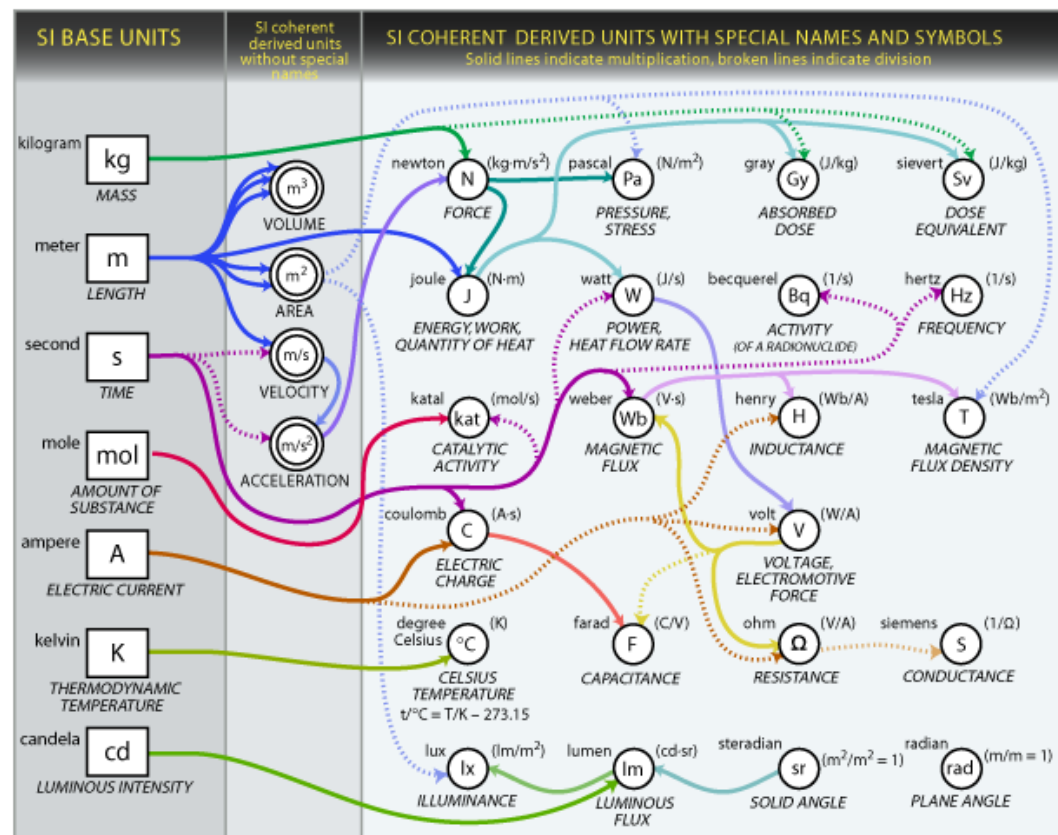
SI BASE UNITS

SI coherent derived units without special names

SI COHERENT DERIVED UNITS WITH SPECIAL NAMES AND SYMBOLS
Solid lines indicate multiplication, broken lines indicate division

kilogram kg MASS

meter m LENGTH

second s TIME

mole mol AMOUNT OF SUBSTANCE

ampere A ELECTRIC CURRENT

kelvin K THERMODYNAMIC TEMPERATURE

candela cd LUMINOUS INTENSITY

$m^3$ VOLUME

$m^2$ AREA

m/s VELOCITY

$m/s^2$ ACCELERATION

newton N ($kg{\cdot}m/s^2$) FORCE

pascal Pa ($N/m^2$) PRESSURE, STRESS

gray Gy (J/kg) ABSORBED DOSE

sievert Sv (J/kg) DOSE EQUIVALENT

joule J (N·m) ENERGY, WORK, QUANTITY OF HEAT

watt W (J/s) POWER, HEAT FLOW RATE

becquerel Bq (1/s) ACTIVITY (OF A RADIONUCLIDE)

hertz Hz (1/s) FREQUENCY

katal kat (mol/s) CATALYTIC ACTIVITY

weber Wb (V·s) MAGNETIC FLUX

henry H (Wb/A) INDUCTANCE

tesla T ($Wb/m^2$) MAGNETIC FLUX DENSITY

coulomb C (A·s) ELECTRIC CHARGE

volt V (W/A) VOLTAGE, ELECTROMOTIVE FORCE

degree Celsius °C (K) CELSIUS TEMPERATURE
t/°C = T/K – 273.15

farad F (C/V) CAPACITANCE

ohm Ω (V/A) RESISTANCE

siemens S (1/Ω) CONDUCTANCE

lux lx ($lm/m^2$) ILLUMINANCE

lumen lm (cd·sr) LUMINOUS FLUX

steradian sr ($m^2/m^2 = 1$) SOLID ANGLE

radian rad (m/m = 1) PLANE ANGLE